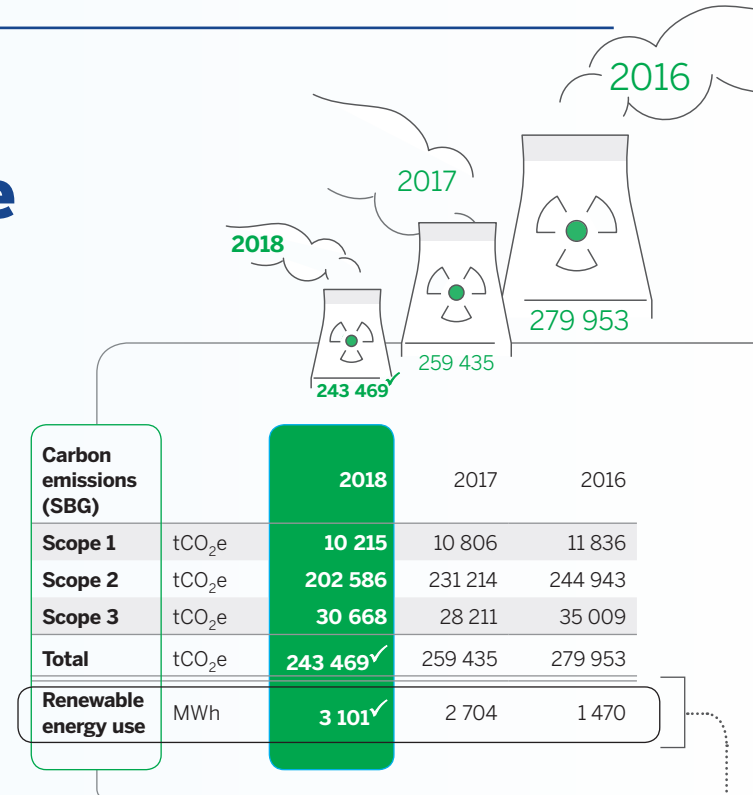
e

2016

2017

2018

279 953

259 435

243 469✓

| Carbon emissions (SBG) | | 2018 | 2017 | 2016 |
|---|---|---|---|---|
| Scope 1 | $tCO_2e$ | 10 215 | 10 806 | 11 836 |
| Scope 2 | $tCO_2e$ | 202 586 | 231 214 | 244 943 |
| Scope 3 | $tCO_2e$ | 30 668 | 28 211 | 35 009 |
| Total | $tCO_2e$ | 243 469✓ | 259 435 | 279 953 |
| Renewable energy use | MWh | 3 101✓ | 2 704 | 1 470 |